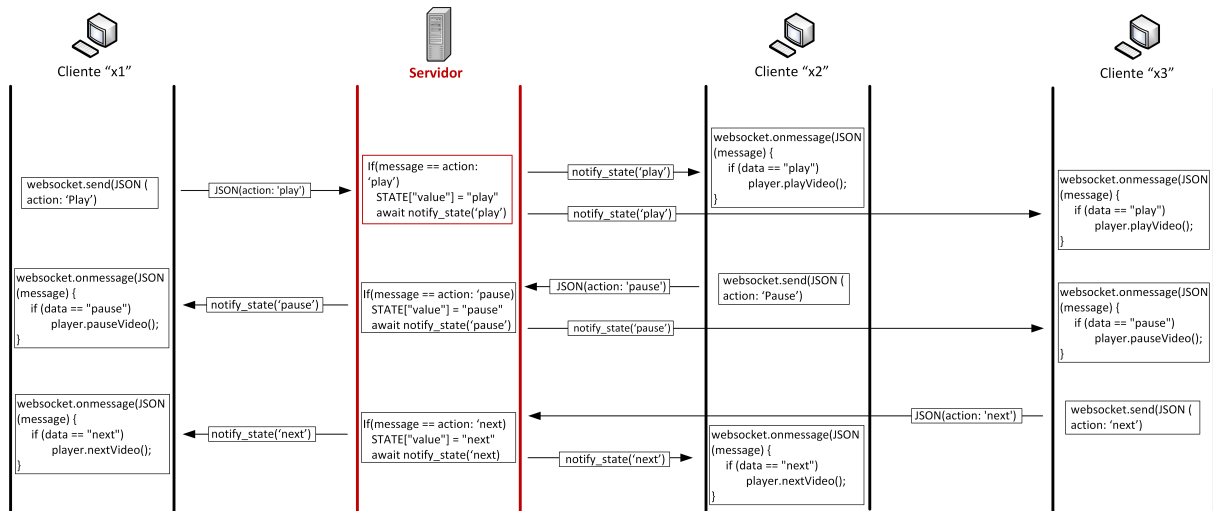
Cliente “x1”

Servidor

Cliente “x2”

Cliente “x3”

websocket.send(JSON ( action: ‘Play’)

JSON(action: 'play')

If(message == action: ‘play’)
STATE["value"] = "play"
await notify_state(‘play’)

notify_state(‘play’)

websocket.onmessage(JSON (message) {
if (data == "play")
player.playVideo();
}

notify_state(‘play’)

websocket.onmessage(JSON (message) {
if (data == "play")
player.playVideo();
}

websocket.onmessage(JSON (message) {
if (data == "pause")
player.pauseVideo();
}

notify_state(‘pause’)

If(message == action: ‘pause)
STATE["value"] = "pause"
await notify_state(‘pause’)

JSON(action: 'pause')

websocket.send(JSON ( action: ‘Pause’)

notify_state(‘pause’)

websocket.onmessage(JSON (message) {
if (data == "pause")
player.pauseVideo();
}

websocket.onmessage(JSON (message) {
if (data == "next")
player.nextVideo();
}

notify_state(‘next’)

If(message == action: ‘next)
STATE["value"] = "next"
await notify_state(‘next)

JSON(action: 'next')

websocket.send(JSON ( action: ‘next’)

notify_state(‘next’)

websocket.onmessage(JSON (message) {
if (data == "next")
player.nextVideo();
}